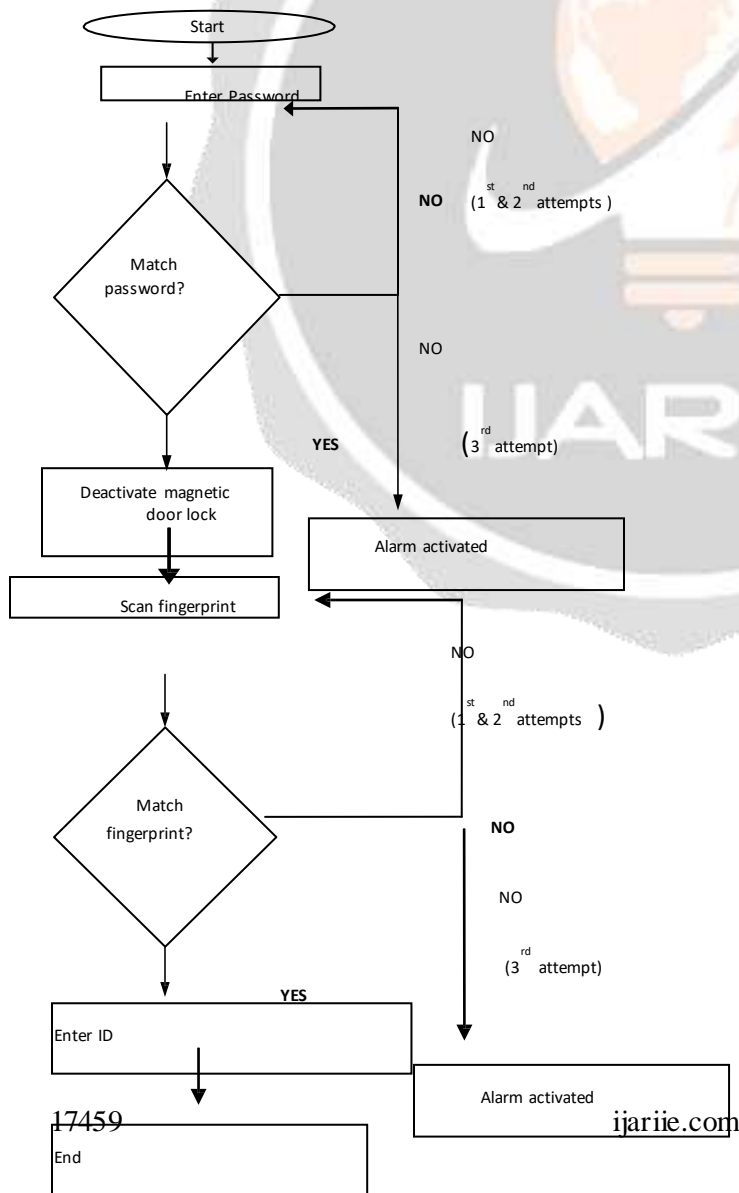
Start

Enter Password

NO

NO $(1^{st}$ & $2^{nd}$ attempts )

Match password?

NO

YES

$(3^{rd}$ attempt)

Deactivate magnetic door lock

Alarm activated

Scan fingerprint

NO

$(1^{st}$ & $2^{nd}$ attempts )

Match fingerprint?

NO

NO

$(3^{rd}$ attempt)

YES

Enter ID

Alarm activated

17459

ijariie.com

End